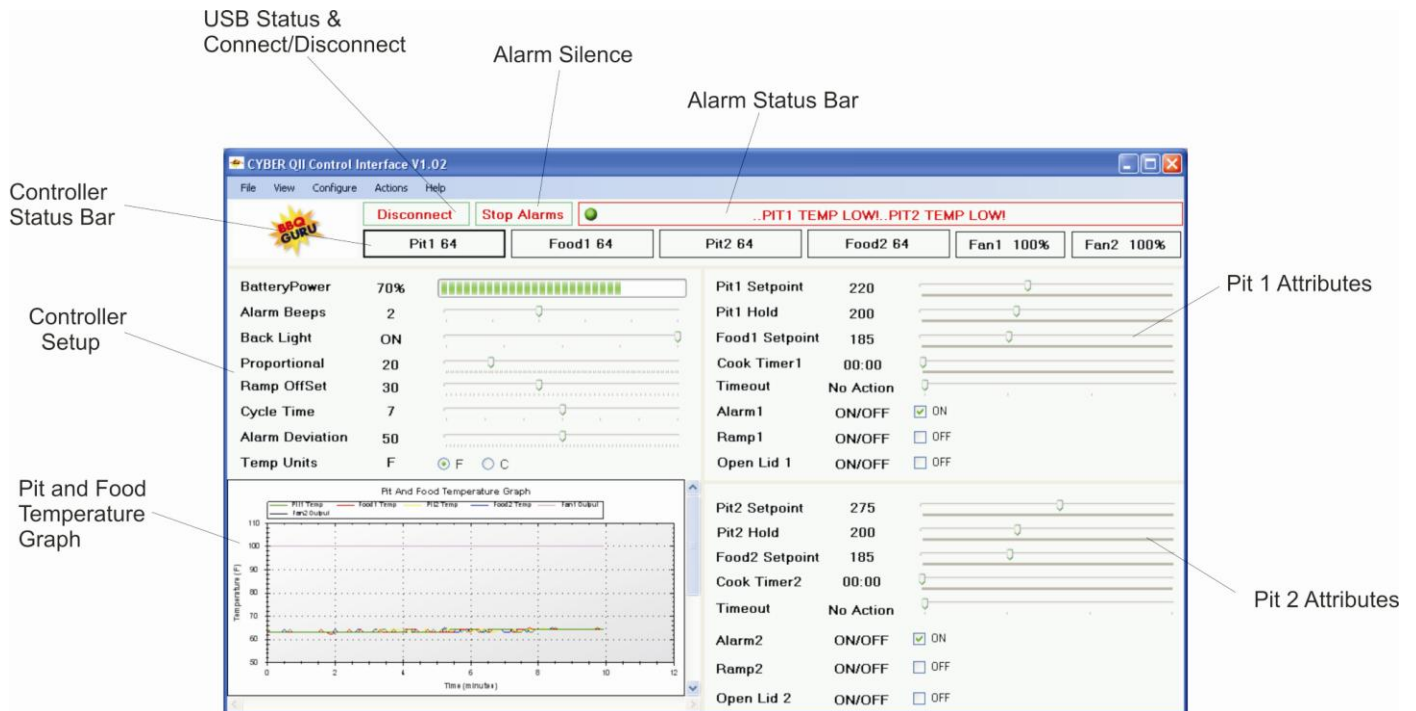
USB Status & Connect/Disconnect

Alarm Silence

Alarm Status Bar

Controller Status Bar

Controller Setup

Pit and Food Temperature Graph

Pit 1 Attributes

Pit 2 Attributes

CYBER QII Control Interface V1.02

File View Configure Actions Help

BBQ GURU

Disconnect

Stop Alarms

..PIT1 TEMP LOW!..PIT2 TEMP LOW!

Pit1 64

Food1 64

Pit2 64

Food2 64

Fan1 100%

Fan2 100%

| | | |
|---|---|---|
| BatteryPower | 70% | |
| Alarm Beeps | 2 | |
| Back Light | ON | |
| Proportional | 20 | |
| Ramp OffSet | 30 | |
| Cycle Time | 7 | |
| Alarm Deviation | 50 | |
| Temp Units | F | ◉ F ○ C |

| | | |
|---|---|---|
| Pit1 Setpoint | 220 | |
| Pit1 Hold | 200 | |
| Food1 Setpoint | 185 | |
| Cook Timer1 | 00:00 | |
| Timeout | No Action | |
| Alarm1 | ON/OFF | ON |
| Ramp1 | ON/OFF | OFF |
| Open Lid 1 | ON/OFF | OFF |

Pit And Food Temperature Graph

Pit1 Temp Food1 Temp Pit2 Temp Food2 Temp Fan1 Output Fan2 Output

110 100 90 80 70 60 50

Temperature (F)

0 2 4 6 8 10 12

Time (minutes)

| | | |
|---|---|---|
| Pit2 Setpoint | 275 | |
| Pit2 Hold | 200 | |
| Food2 Setpoint | 185 | |
| Cook Timer2 | 00:00 | |
| Timeout | No Action | |
| Alarm2 | ON/OFF | ON |
| Ramp2 | ON/OFF | OFF |
| Open Lid 2 | ON/OFF | OFF |